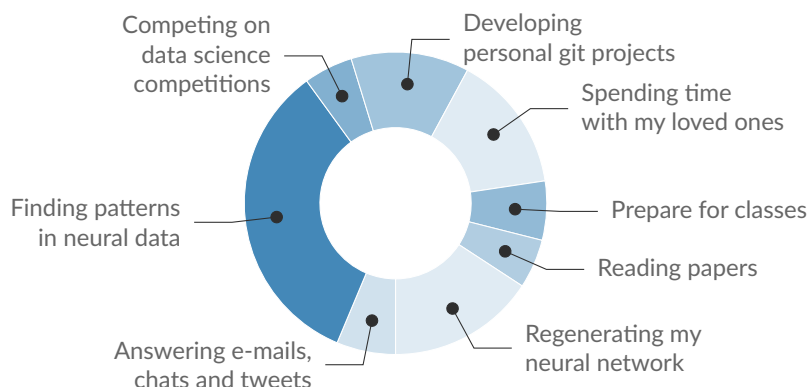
Competing on data science competitions

Developing personal git projects

Spending time with my loved ones

Prepare for classes

Reading papers

Regenerating my neural network

Answering e-mails, chats and tweets

Finding patterns in neural data